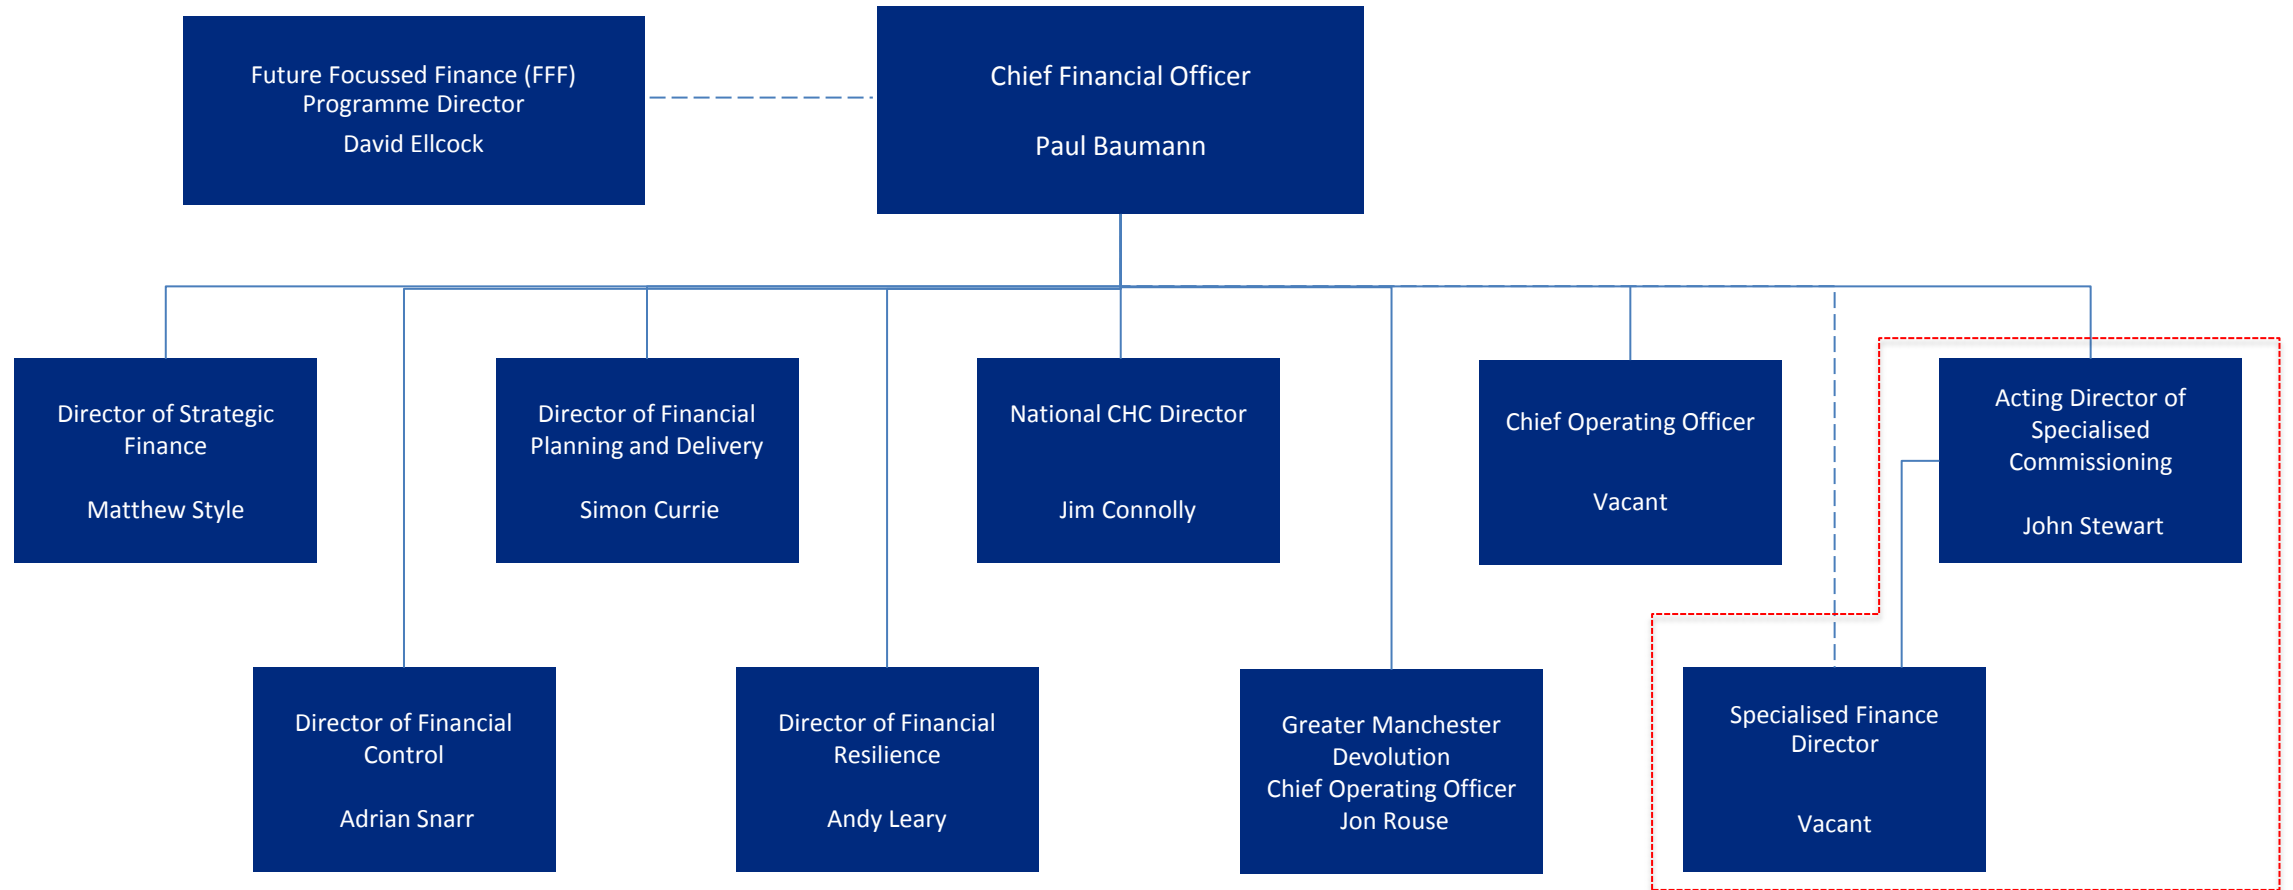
Future Focussed Finance (FFF) Programme Director
David Ellcock

Chief Financial Officer

Paul Baumann

Director of Strategic Finance

Matthew Style

Director of Financial Planning and Delivery

Simon Currie

National CHC Director

Jim Connolly

Chief Operating Officer

Vacant

Acting Director of Specialised Commissioning

John Stewart

Director of Financial Control

Adrian Snarr

Director of Financial Resilience

Andy Leary

Greater Manchester Devolution
Chief Operating Officer
Jon Rouse

Specialised Finance Director

Vacant